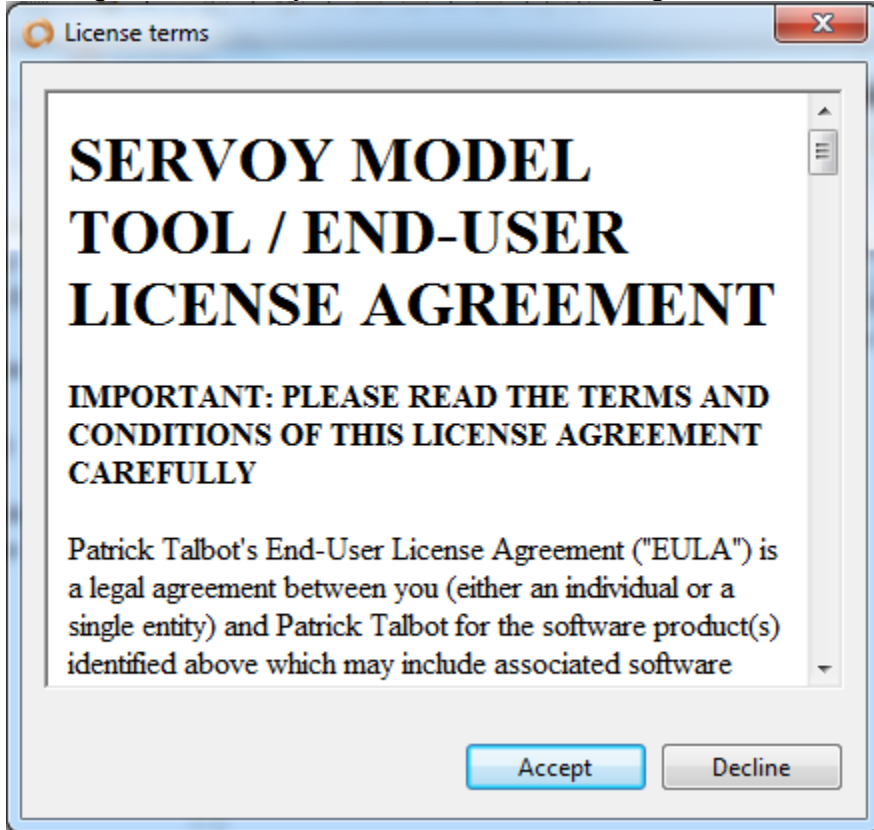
License terms

SERVOY MODEL TOOL / END-USER LICENSE AGREEMENT

IMPORTANT: PLEASE READ THE TERMS AND CONDITIONS OF THIS LICENSE AGREEMENT CAREFULLY

Patrick Talbot's End-User License Agreement ("EULA") is a legal agreement between you (either an individual or a single entity) and Patrick Talbot for the software product(s) identified above which may include associated software

Accept
Decline